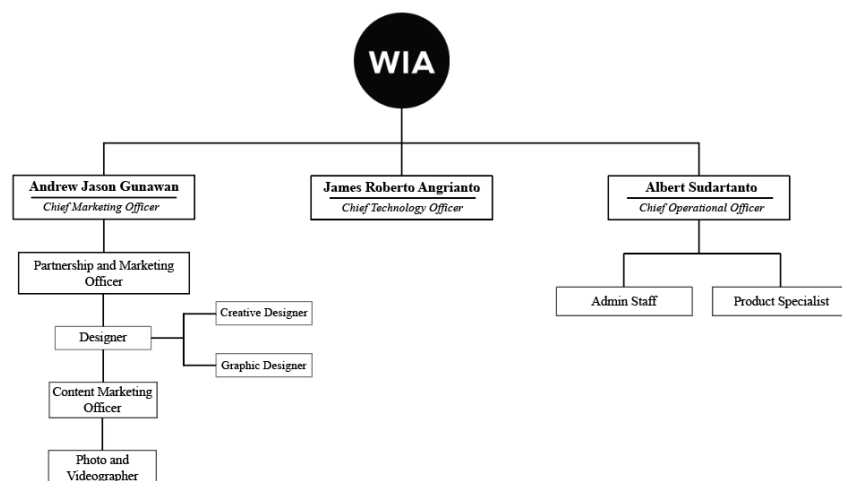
WIA

Andrew Jason Gunawan
Chief Marketing Officer

James Roberto Angrianto
Chief Technology Officer

Albert Sudartanto
Chief Operational Officer

Partnership and Marketing Officer

Designer

Creative Designer

Graphic Designer

Content Marketing Officer

Photo and Videographer

Admin Staff

Product Specialist